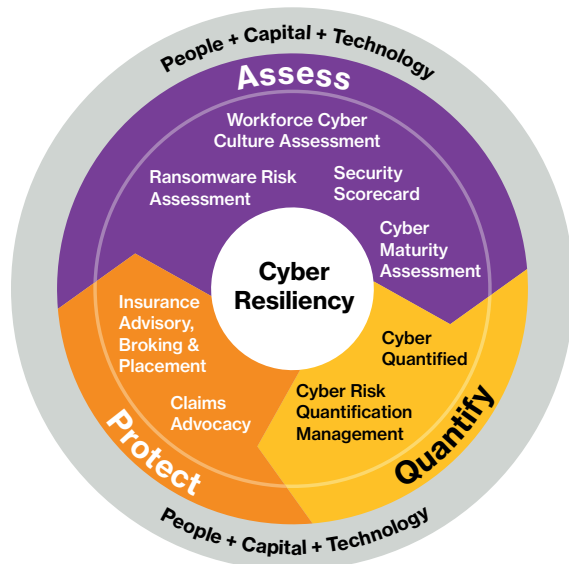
People + Capital + Technology

Assess

Workforce Cyber Culture Assessment

Ransomware Risk Assessment

Security Scorecard

Cyber Maturity Assessment

Cyber Resiliency

Insurance Advisory, Broking & Placement

Claims Advocacy

Protect

Cyber Quantified

Cyber Risk Quantification Management

Quantify

People + Capital + Technology